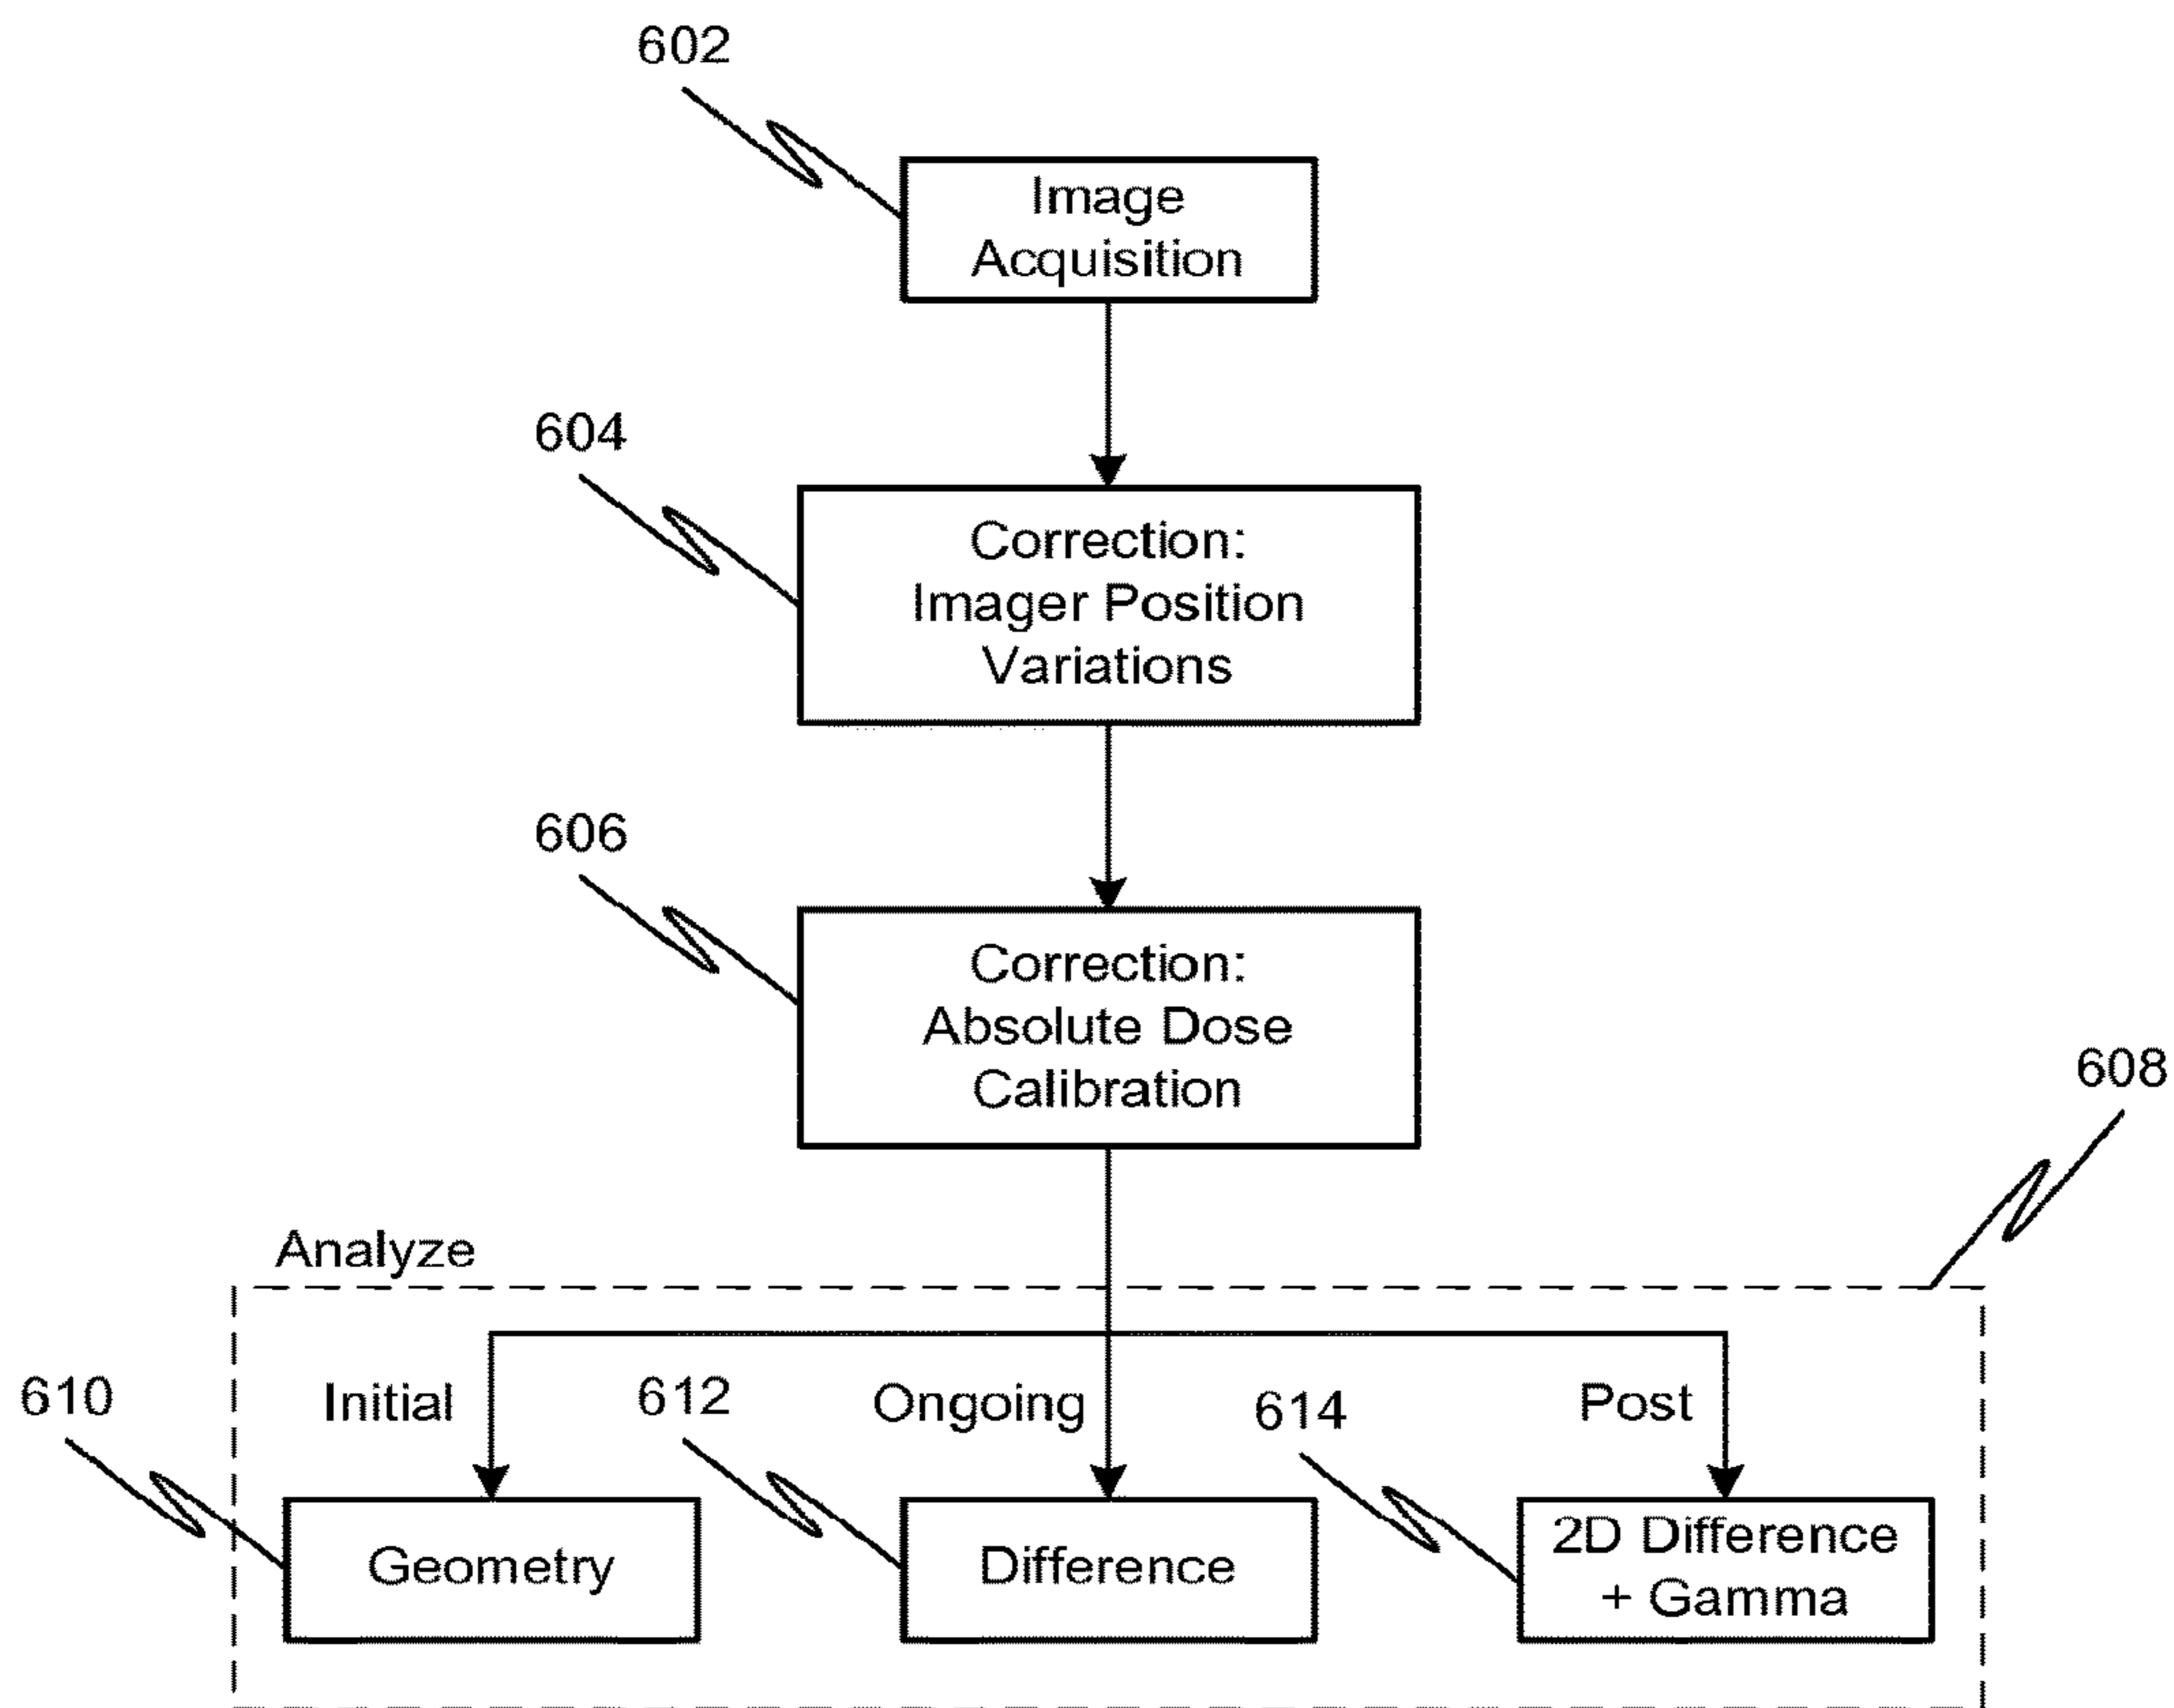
602

Image Acquisition

604

Correction: Imager Position Variations

606

Correction: Absolute Dose Calibration

608

Analyze

610

Initial

612

Ongoing

614

Post

Geometry

Difference

2D Difference + Gamma